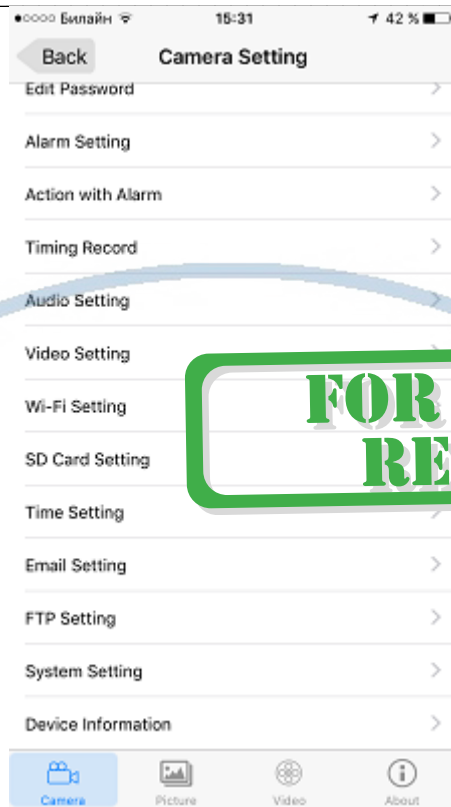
●○○○○ Билайн 15:31 42 %

Back Camera Setting

Edit Password

Alarm Setting

Action with Alarm

Timing Record

Audio Setting

Video Setting

Wi-Fi Setting

SD Card Setting

Time Setting

Email Setting

FTP Setting

System Setting

Device Information

FOR
RE

Camera Picture Video About